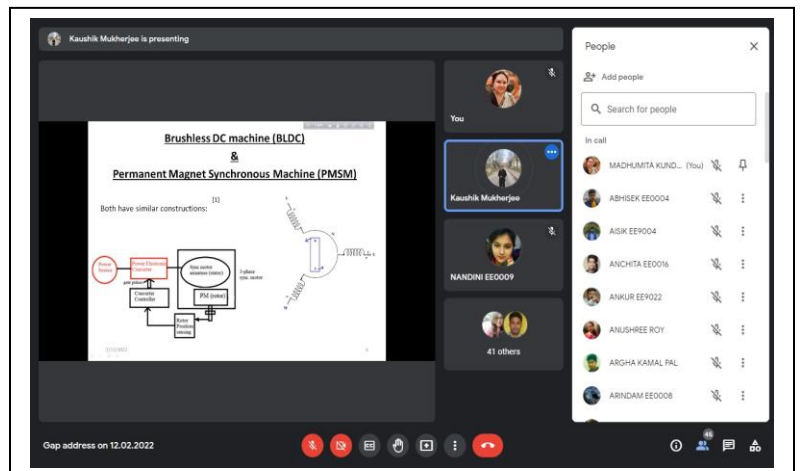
Kaushik Mukherjee is presenting

Brushless DC machine (BLDC)
&
Permanent Magnet Synchronous Machine (PMSM)

Both have similar constructions:

[1]

Power Source

Power Electronic Converter

Sync motor armature (stator)

3-phase sync. motor

PM (rotor)

Converter Controller

Rotor Position sensing

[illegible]

You

Kaushik Mukherjee

NANDINI EE0009

41 others

People

Add people

Search for people

In call

MADHUMITA KUND... (You)

ABHISEK EE0004

AISIK EE9004

ANCHITA EE0016

ANKUR EE9022

ANUSHREE ROY

ARGHA KAMAL PAL

ARINDAM EE0008

Gap address on 12.02.2022

45